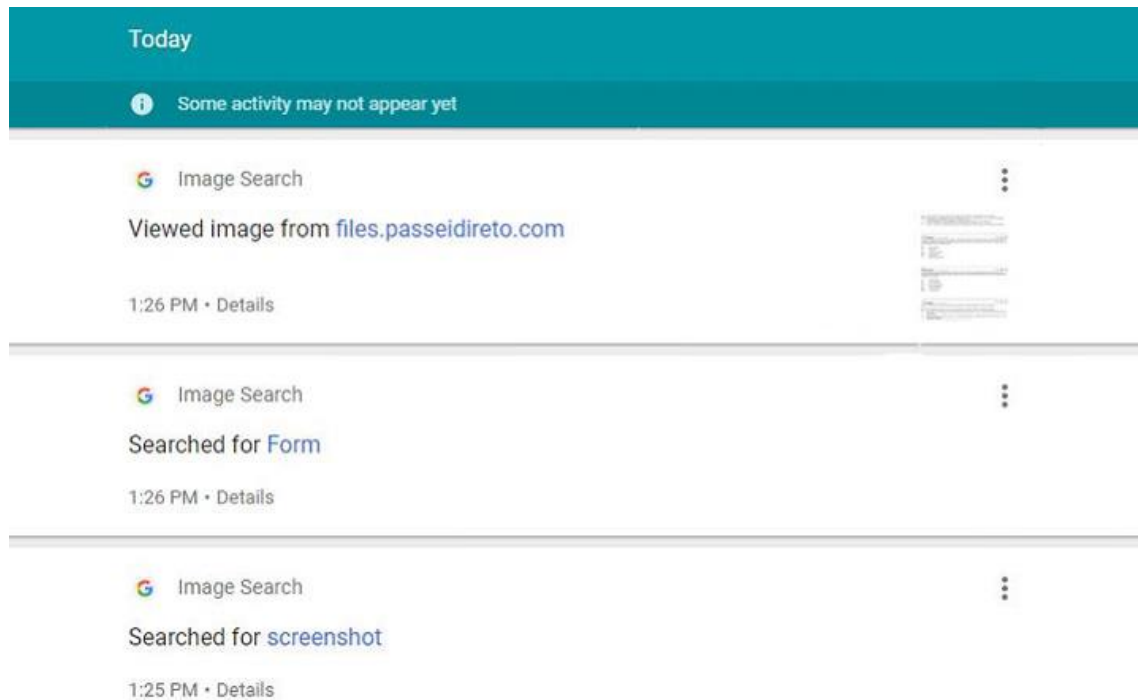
Today

Some activity may not appear yet

G Image Search

Viewed image from files.passeidireto.com

1:26 PM • Details

G Image Search

Searched for Form

1:26 PM • Details

G Image Search

Searched for screenshot

1:25 PM • Details